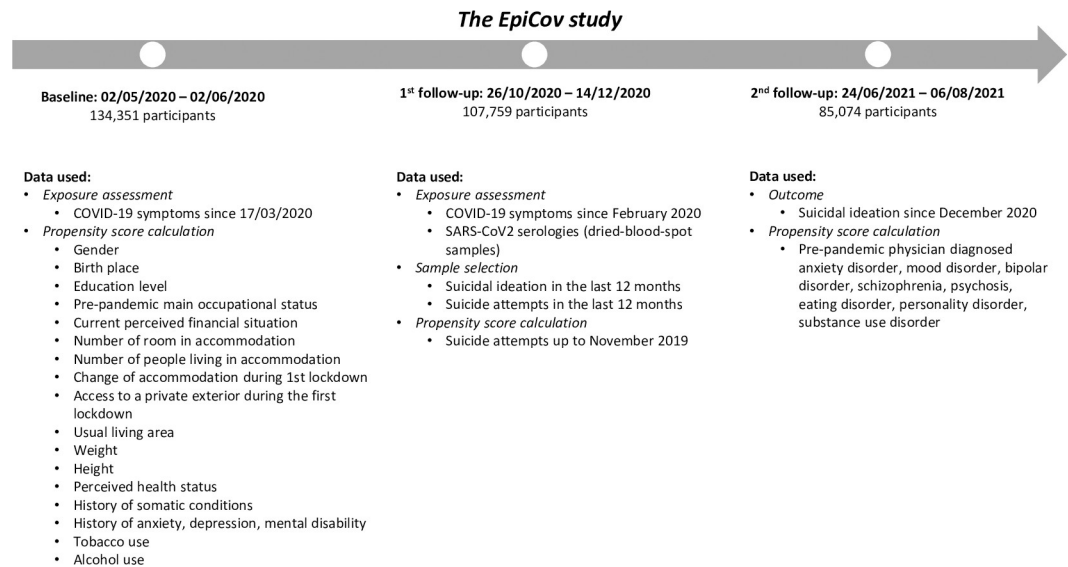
*The EpiCov study*

**Baseline: 02/05/2020 – 02/06/2020**
134,351 participants

**Data used:**
- *Exposure assessment*
  - COVID-19 symptoms since 17/03/2020
- *Propensity score calculation*
  - Gender
  - Birth place
  - Education level
  - Pre-pandemic main occupational status
  - Current perceived financial situation
  - Number of room in accommodation
  - Number of people living in accommodation
  - Change of accommodation during 1st lockdown
  - Access to a private exterior during the first lockdown
  - Usual living area
  - Weight
  - Height
  - Perceived health status
  - History of somatic conditions
  - History of anxiety, depression, mental disability
  - Tobacco use
  - Alcohol use

**1$^{st}$ follow-up: 26/10/2020 – 14/12/2020**
107,759 participants

**Data used:**
- *Exposure assessment*
  - COVID-19 symptoms since February 2020
  - SARS-CoV2 serologies (dried-blood-spot samples)
- *Sample selection*
  - Suicidal ideation in the last 12 months
  - Suicide attempts in the last 12 months
- *Propensity score calculation*
  - Suicide attempts up to November 2019

**2$^{nd}$ follow-up: 24/06/2021 – 06/08/2021**
85,074 participants

**Data used:**
- *Outcome*
  - Suicidal ideation since December 2020
- *Propensity score calculation*
  - Pre-pandemic physician diagnosed anxiety disorder, mood disorder, bipolar disorder, schizophrenia, psychosis, eating disorder, personality disorder, substance use disorder